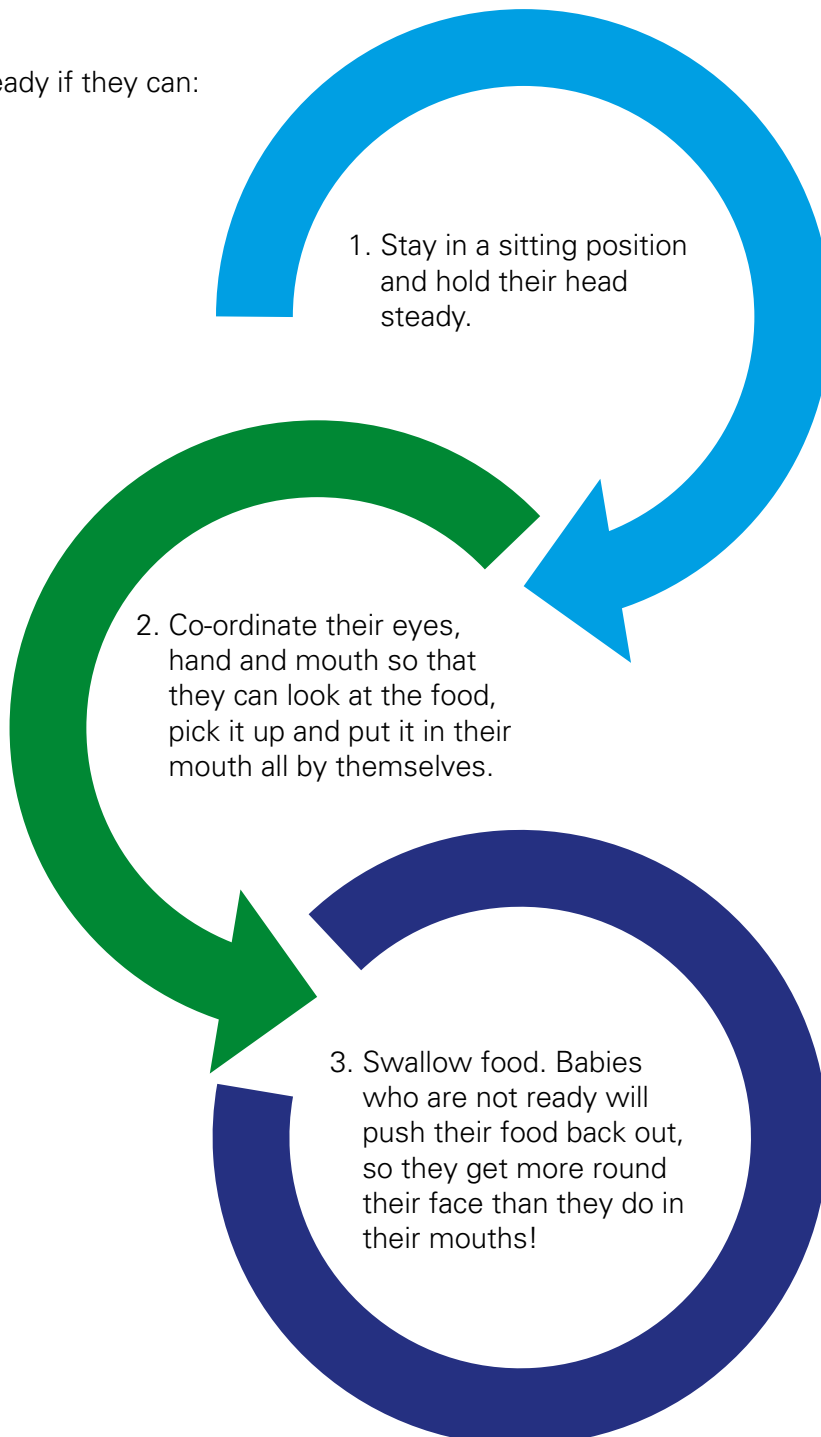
eady if they can:

1. Stay in a sitting position and hold their head steady.

2. Co-ordinate their eyes, hand and mouth so that they can look at the food, pick it up and put it in their mouth all by themselves.

3. Swallow food. Babies who are not ready will push their food back out, so they get more round their face than they do in their mouths!